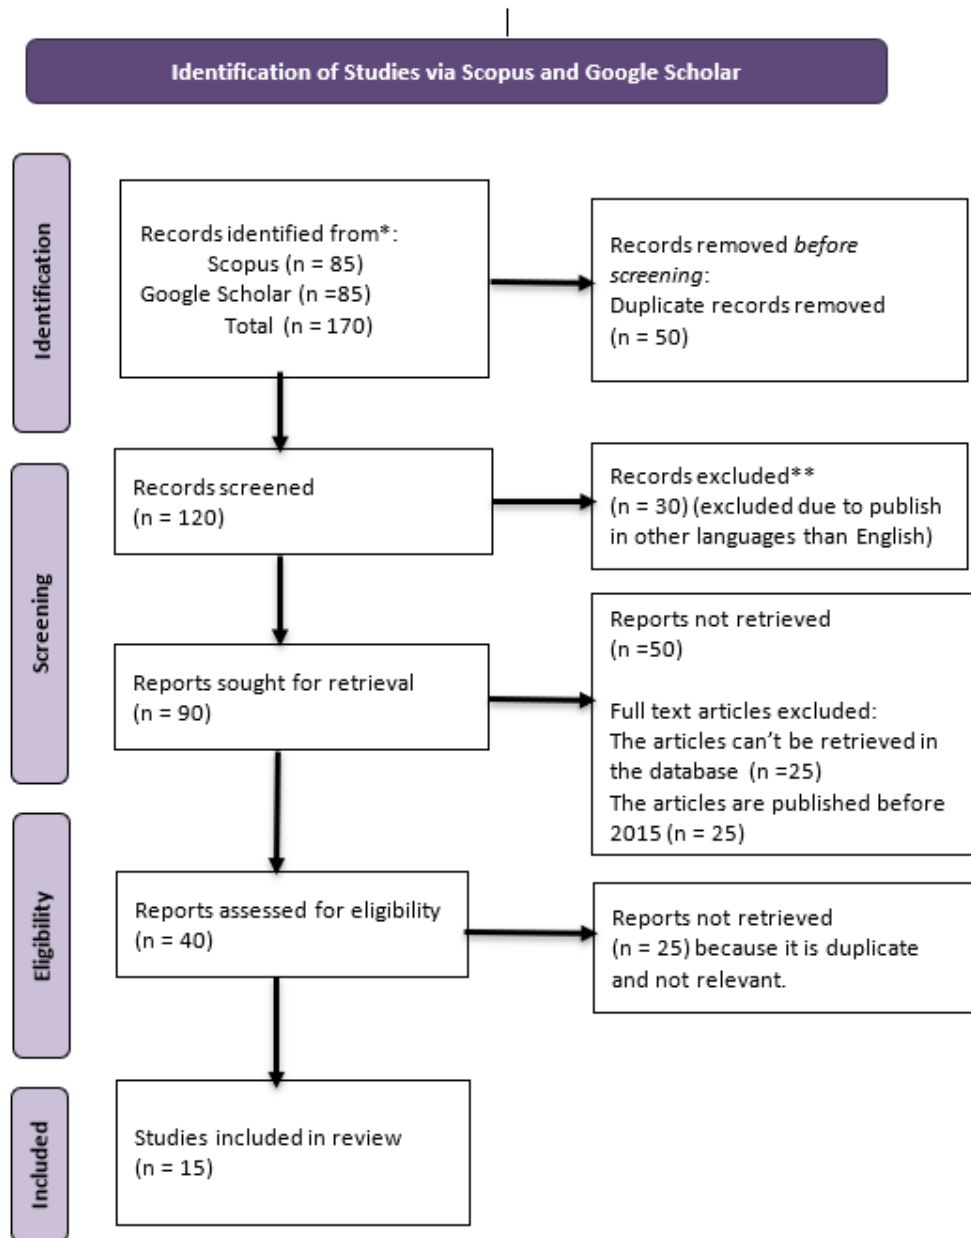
Identification of Studies via Scopus and Google Scholar

Identification

Records identified from*:
Scopus (n = 85)
Google Scholar (n =85)
Total (n = 170)

Records removed *before screening*:
Duplicate records removed
(n = 50)

Screening

Records screened
(n = 120)

Records excluded**
(n = 30) (excluded due to publish in other languages than English)

Reports sought for retrieval
(n = 90)

Reports not retrieved
(n =50)

Full text articles excluded:
The articles can't be retrieved in the database (n =25)
The articles are published before 2015 (n = 25)

Eligibility

Reports assessed for eligibility
(n = 40)

Reports not retrieved
(n = 25) because it is duplicate and not relevant.

Included

Studies included in review
(n = 15)